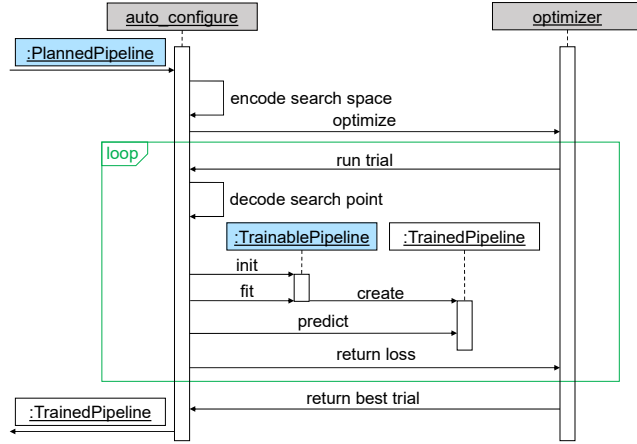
auto_configure

optimizer

:PlannedPipeline

encode search space

optimize

loop

run trial

decode search point

:TrainablePipeline

:TrainedPipeline

init

fit

create

predict

return loss

return best trial

:TrainedPipeline